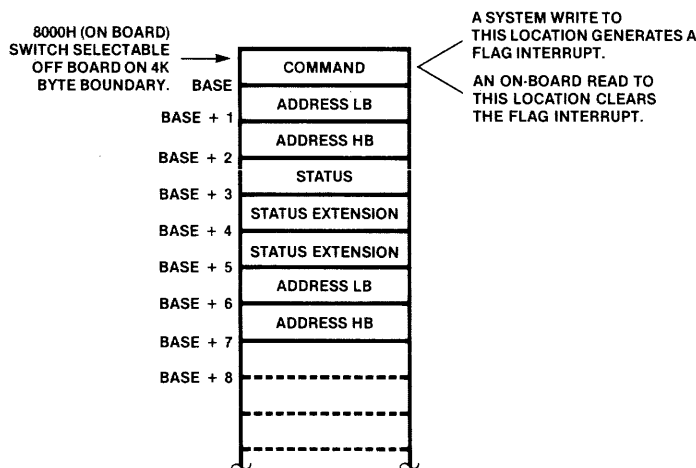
8000H (ON BOARD) SWITCH SELECTABLE OFF BOARD ON 4K BYTE BOUNDARY.

BASE

BASE + 1

BASE + 2

BASE + 3

BASE + 4

BASE + 5

BASE + 6

BASE + 7

BASE + 8

COMMAND

ADDRESS LB

ADDRESS HB

STATUS

STATUS EXTENSION

STATUS EXTENSION

ADDRESS LB

ADDRESS HB

A SYSTEM WRITE TO THIS LOCATION GENERATES A FLAG INTERRUPT.

AN ON-BOARD READ TO THIS LOCATION CLEARS THE FLAG INTERRUPT.